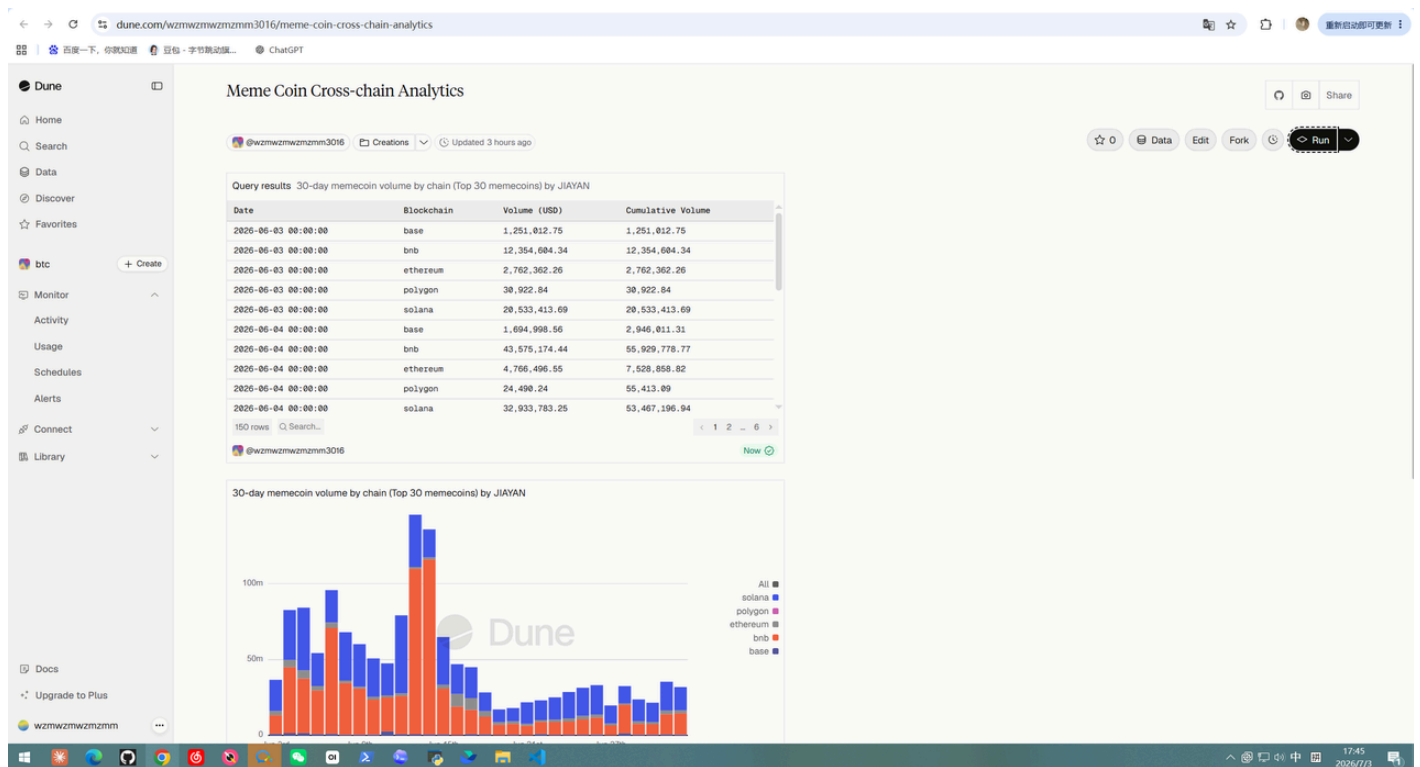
dune.com/wzmwzmwzmzmm3016/meme-coin-cross-chain-analytics

重新启动即可更新

百度一下，你就知道 豆包 - 字节跳动旗... ChatGPT

Dune

Home
Search
Data
Discover
Favorites

btc + Create

Monitor
Activity
Usage
Schedules
Alerts
Connect
Library

Docs
Upgrade to Plus
wzmwzmwzmzmm

Meme Coin Cross-chain Analytics

Share

@wzmwzmwzmzmm3016 Creations Updated 3 hours ago

0 Data Edit Fork Run

Query results 30-day memecoin volume by chain (Top 30 memecoins) by JIAYAN

| Date | Blockchain | Volume (USD) | Cumulative Volume |
|---|---|---|---|
| 2026-06-03 00:00:00 | base | 1,251,012.75 | 1,251,012.75 |
| 2026-06-03 00:00:00 | bnb | 12,354,604.34 | 12,354,604.34 |
| 2026-06-03 00:00:00 | ethereum | 2,762,362.26 | 2,762,362.26 |
| 2026-06-03 00:00:00 | polygon | 30,922.84 | 30,922.84 |
| 2026-06-03 00:00:00 | solana | 20,533,413.69 | 20,533,413.69 |
| 2026-06-04 00:00:00 | base | 1,694,998.56 | 2,946,011.31 |
| 2026-06-04 00:00:00 | bnb | 43,575,174.44 | 55,929,778.77 |
| 2026-06-04 00:00:00 | ethereum | 4,766,496.55 | 7,528,858.82 |
| 2026-06-04 00:00:00 | polygon | 24,490.24 | 55,413.09 |
| 2026-06-04 00:00:00 | solana | 32,933,783.25 | 53,467,196.94 |

150 rows Search... 1 2 ... 6

@wzmwzmwzmzmm3016 Now

30-day memecoin volume by chain (Top 30 memecoins) by JIAYAN

100m
50m
0

Dune

All
solana
polygon
ethereum
bnb
base

中 17:45 2026/7/3